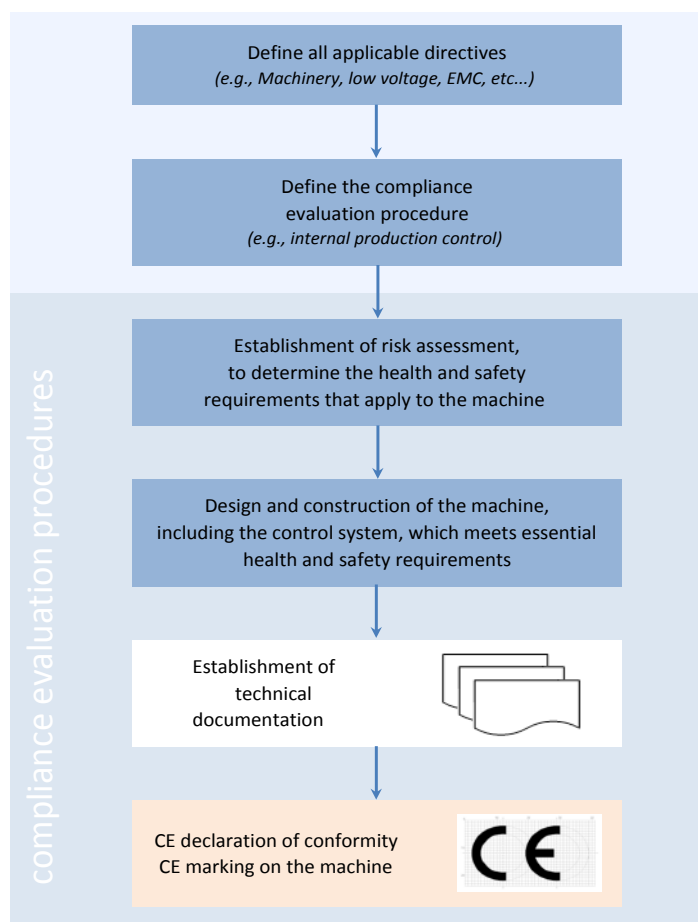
Define all applicable directives
*(e.g., Machinery, low voltage, EMC, etc...)*

Define the compliance evaluation procedure
*(e.g., internal production control)*

compliance evaluation procedures

Establishment of risk assessment, to determine the health and safety requirements that apply to the machine

Design and construction of the machine, including the control system, which meets essential health and safety requirements

Establishment of technical documentation

CE declaration of conformity
CE marking on the machine

CE